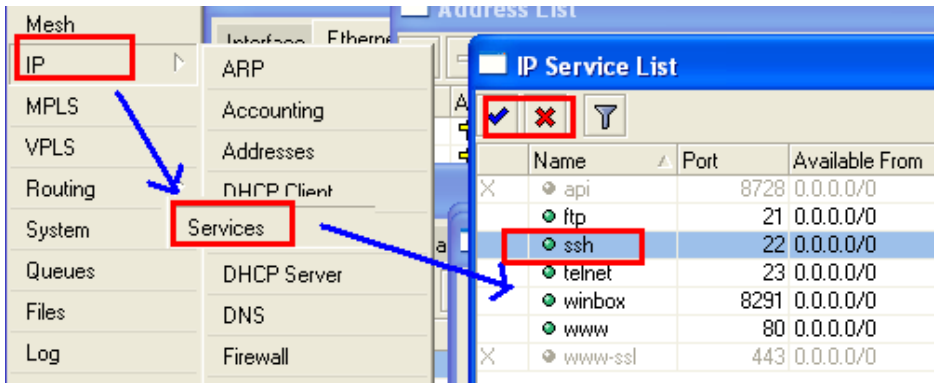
Mesh
IP
MPLS
VPLS
Routing
System
Queues
Files
Log

Interface
Etherne

ARP
Accounting
Addresses
DHCP Client
Services
DHCP Server
DNS
Firewall

Address List

IP Service List

| | Name | Port | Available From |
|---|---|---|---|
| X | api | 8728 | 0.0.0.0/0 |
| | ftp | 21 | 0.0.0.0/0 |
| | ssh | 22 | 0.0.0.0/0 |
| | telnet | 23 | 0.0.0.0/0 |
| | winbox | 8291 | 0.0.0.0/0 |
| | www | 80 | 0.0.0.0/0 |
| X | www-ssl | 443 | 0.0.0.0/0 |